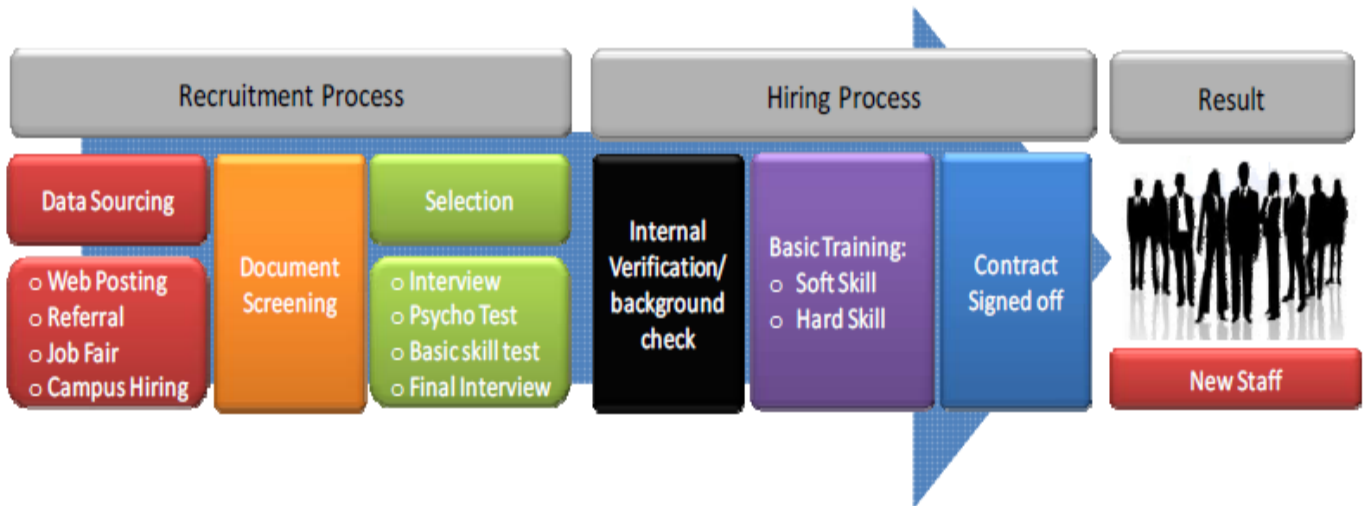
Recruitment Process

Hiring Process

Result

Data Sourcing

o Web Posting
o Referral
o Job Fair
o Campus Hiring

Document Screening

Selection

o Interview
o Psycho Test
o Basic skill test
o Final Interview

Internal Verification/ background check

Basic Training:
o Soft Skill
o Hard Skill

Contract Signed off

New Staff